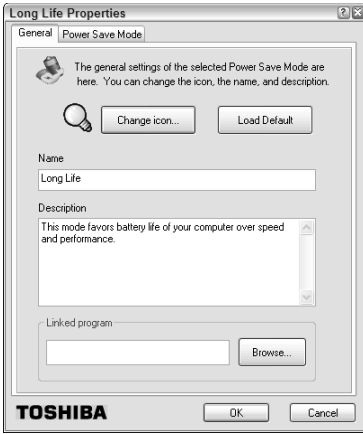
Long Life Properties

General | Power Save Mode

The general settings of the selected Power Save Mode are here. You can change the icon, the name, and description.

Change icon...

Load Default

Name

Long Life

Description

This mode favors battery life of your computer over speed and performance.

Linked program

Browse...

TOSHIBA

OK

Cancel